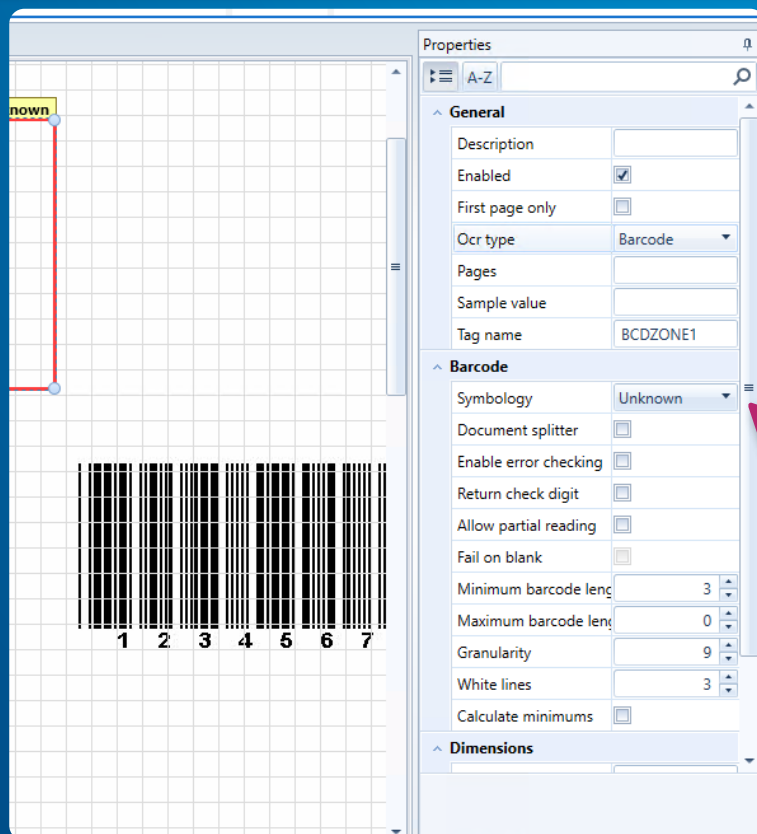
nown

1 2 3 4 5 6 7

Properties

A-Z

General

| | |
|---|---|
| Description | |
| Enabled | ☑ |
| First page only | ☐ |
| Ocr type | Barcode |
| Pages | |
| Sample value | |
| Tag name | BCDZONE1 |

Barcode

| | |
|---|---|
| Symbology | Unknown |
| Document splitter | ☐ |
| Enable error checking | ☐ |
| Return check digit | ☐ |
| Allow partial reading | ☐ |
| Fail on blank | ☐ |
| Minimum barcode leng | 3 |
| Maximum barcode leng | 0 |
| Granularity | 9 |
| White lines | 3 |
| Calculate minimums | ☐ |

Dimensions